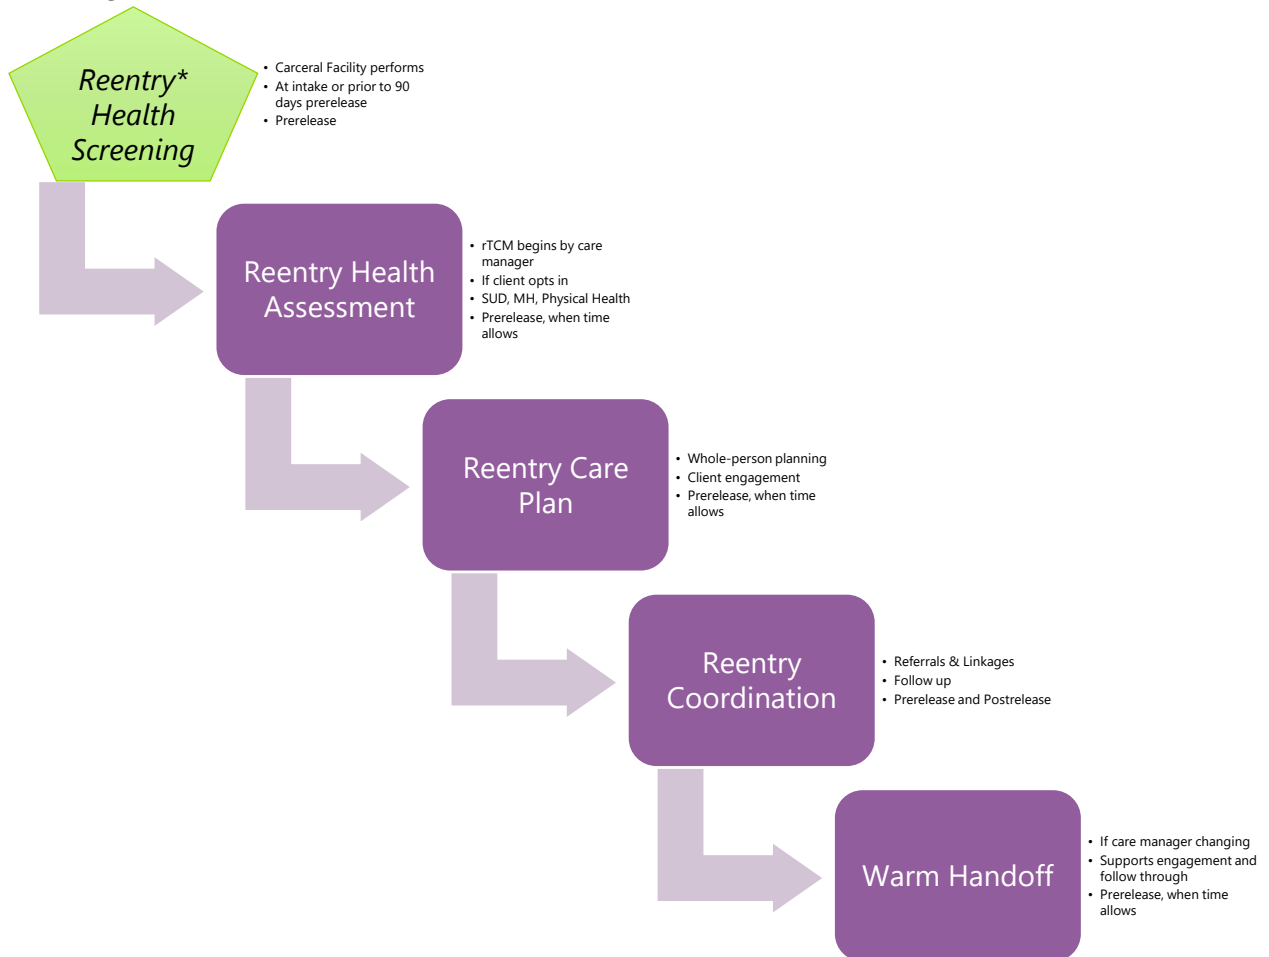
Reentry* Health Screening

- Carceral Facility performs
- At intake or prior to 90 days prerelease
- Prerelease

Reentry Health Assessment

- rTCM begins by care manager
- If client opts in
- SUD, MH, Physical Health
- Prerelease, when time allows

Reentry Care Plan

- Whole-person planning
- Client engagement
- Prerelease, when time allows

Reentry Coordination

- Referrals & Linkages
- Follow up
- Prerelease and Postrelease

Warm Handoff

- If care manager changing
- Supports engagement and follow through
- Prerelease, when time allows